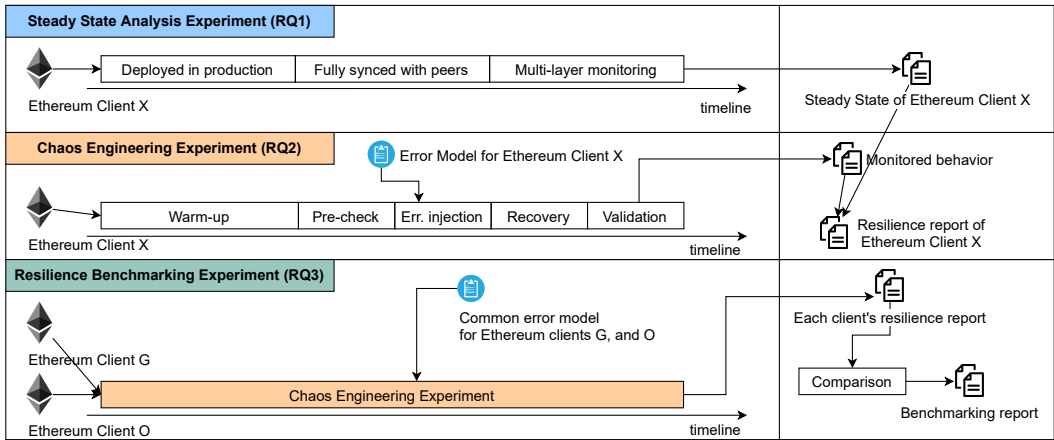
Steady State Analysis Experiment (RQ1)

Deployed in production | Fully synced with peers | Multi-layer monitoring

Ethereum Client X

timeline

Steady State of Ethereum Client X

Chaos Engineering Experiment (RQ2)

Error Model for Ethereum Client X

Warm-up | Pre-check | Err. injection | Recovery | Validation

Ethereum Client X

timeline

Monitored behavior

Resilience report of Ethereum Client X

Resilience Benchmarking Experiment (RQ3)

Common error model for Ethereum clients G, and O

Ethereum Client G

Chaos Engineering Experiment

Ethereum Client O

timeline

Each client's resilience report

Comparison

Benchmarking report